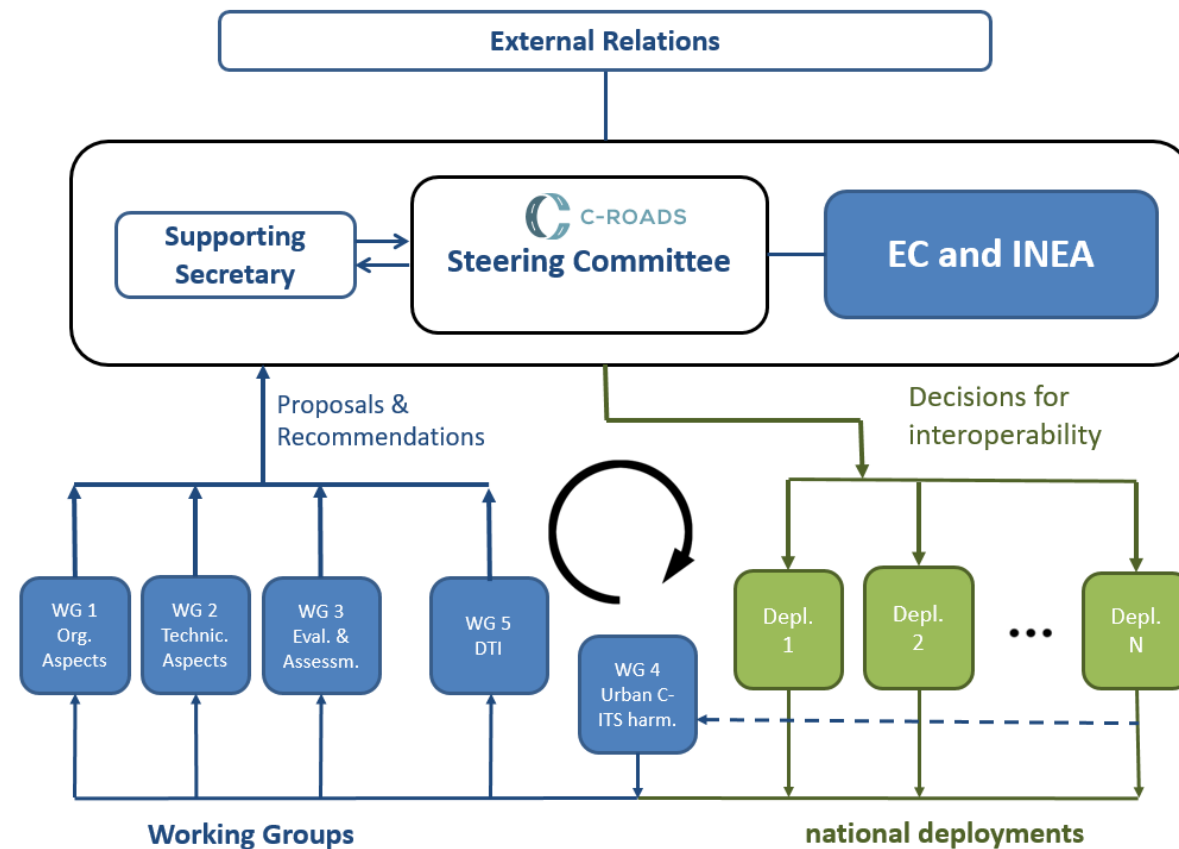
External Relations

Supporting Secretary

C-ROADS

Steering Committee

EC and INEA

Proposals & Recommendations

Decisions for interoperability

WG 1 Org. Aspects

WG 2 Technic. Aspects

WG 3 Eval. & Assessm.

WG 5 DTI

WG 4 Urban C-ITS harm.

Depl. 1

Depl. 2

•••

Depl. N

Working Groups

national deployments